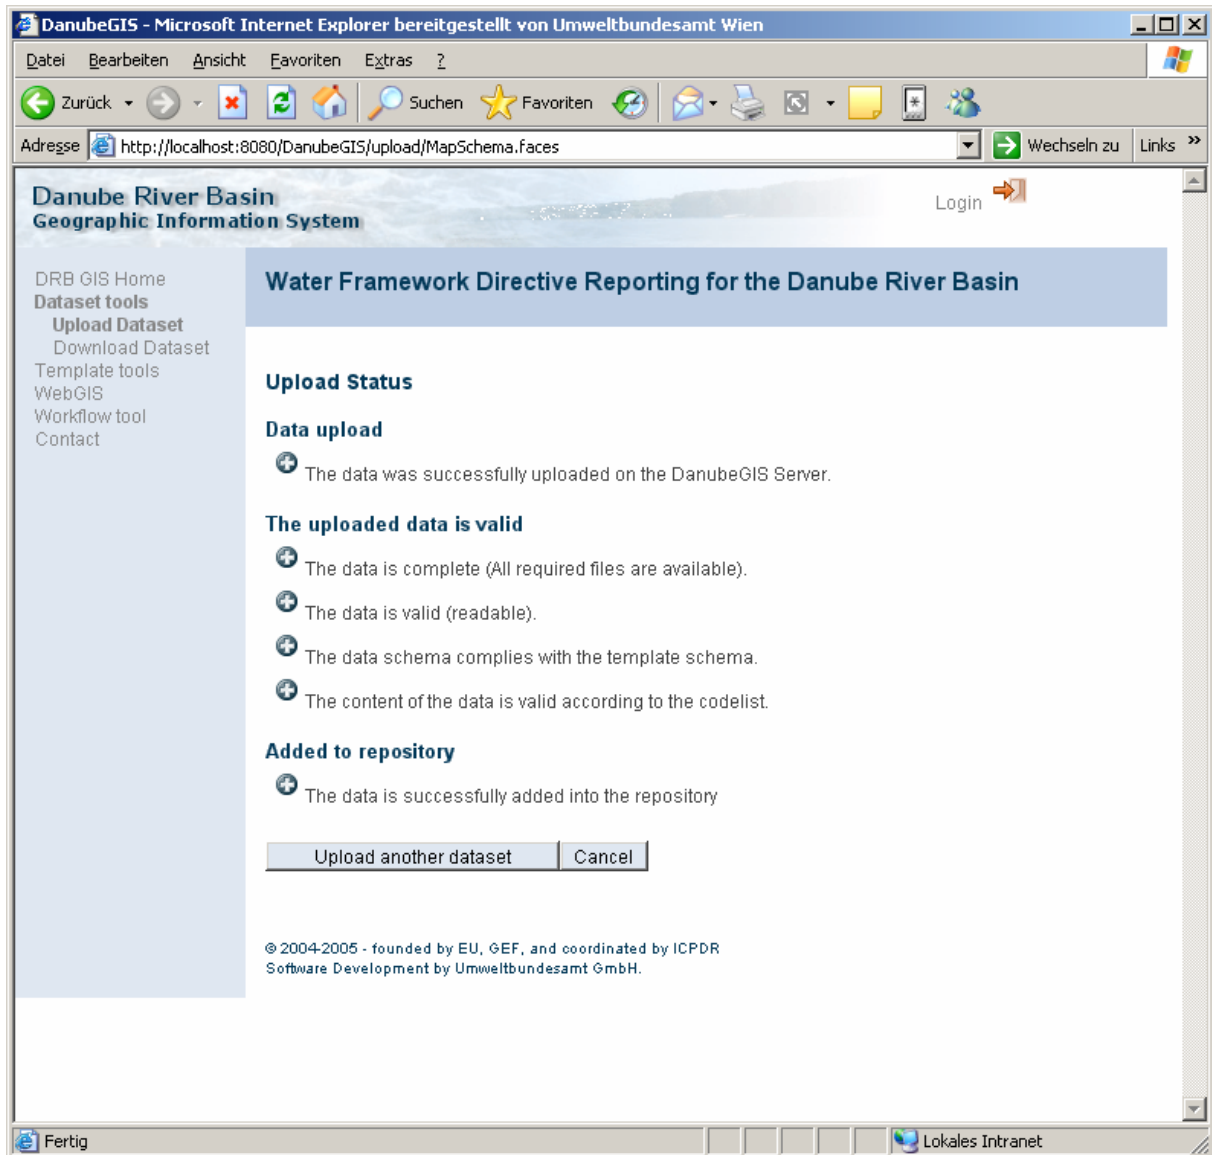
DanubeGIS - Microsoft Internet Explorer bereitgestellt von Umweltbundesamt Wien

Datei Bearbeiten Ansicht Favoriten Extras ?

Zurück Suchen Favoriten

Adresse http://localhost:8080/DanubeGIS/upload/MapSchema.faces Wechseln zu Links »

Danube River Basin
Geographic Information System

Login

DRB GIS Home
Dataset tools
Upload Dataset
Download Dataset
Template tools
WebGIS
Workflow tool
Contact

Water Framework Directive Reporting for the Danube River Basin

Upload Status

Data upload

The data was successfully uploaded on the DanubeGIS Server.

The uploaded data is valid

The data is complete (All required files are available).

The data is valid (readable).

The data schema complies with the template schema.

The content of the data is valid according to the codelist.

Added to repository

The data is successfully added into the repository

Upload another dataset Cancel

© 2004-2005 - founded by EU, GEF, and coordinated by ICPDR
Software Development by Umweltbundesamt GmbH.

Fertig Lokales Intranet